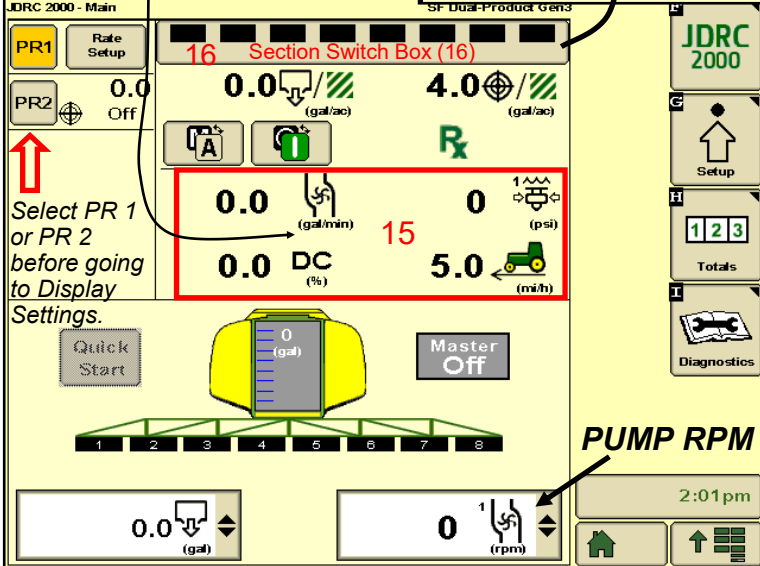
JDRC 2000 - Main
SF Dual-Product Gen3

PR1
Rate Setup
PR2
0.0
Off

16 Section Switch Box (16)

0.0 (gal/ac)
4.0 (gal/ac)

Rx

0.0 (gal/min)
0 (psi)
1
15
0.0 DC (%)
5.0 (mi/h)

Select PR 1 or PR 2 before going to Display Settings.

Quick Start

0 (gal)

Master Off

1 2 3 4 5 6 7 8

PUMP RPM

0.0 (gal)
0 (rpm)
1

F
JDRC 2000
G
Setup
H
1 2 3
Totals
I
Diagnostics

2:01pm